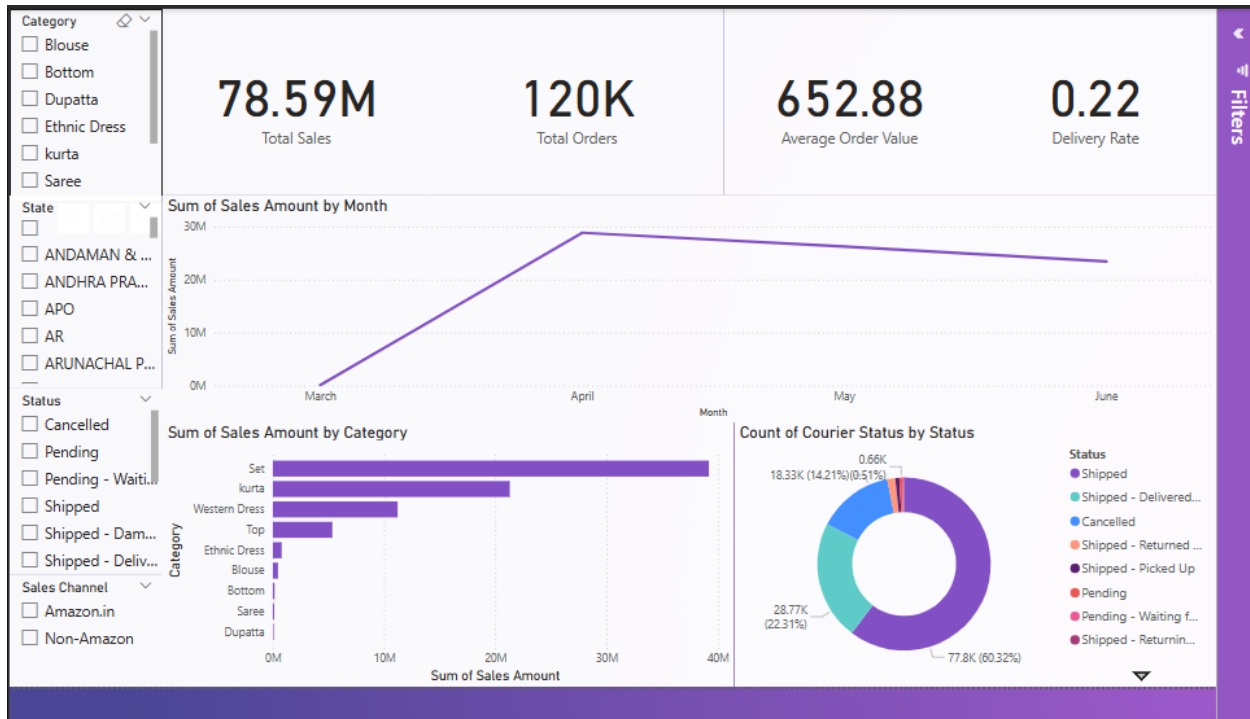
Category
Blouse
Bottom
Dupatta
Ethnic Dress
kurta
Saree

State
ANDAMAN & ...
ANDHRA PRA...
APO
AR
ARUNACHAL P...

Status
Cancelled
Pending
Pending - Waiti...
Shipped
Shipped - Dam...
Shipped - Deliv...

Sales Channel
Amazon.in
Non-Amazon

78.59M
Total Sales

120K
Total Orders

652.88
Average Order Value

0.22
Delivery Rate

Filters

Sum of Sales Amount by Month
30M
20M
10M
0M
Sum of Sales Amount
March
April
May
June
Month

Sum of Sales Amount by Category
Set
kurta
Western Dress
Top
Ethnic Dress
Blouse
Bottom
Saree
Dupatta
Category
0M
10M
20M
30M
40M
Sum of Sales Amount

Count of Courier Status by Status
0.66K
18.33K (14.21%)(0.51%)
28.77K (22.31%)
77.8K (60.32%)
Status
Shipped
Shipped - Delivered...
Cancelled
Shipped - Returned ...
Shipped - Picked Up
Pending
Pending - Waiting f...
Shipped - Returnin...